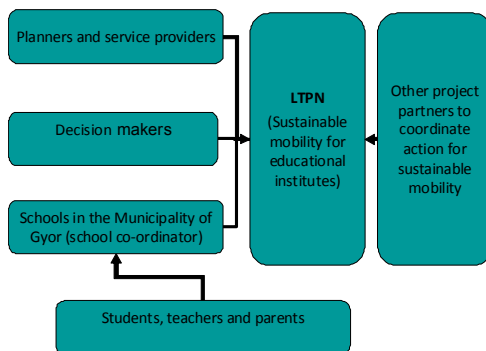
Planners and service providers

Decision makers

Schools in the Municipality of Gyor (school co-ordinator)

LTPN
(Sustainable mobility for educational institutes)

Other project partners to coordinate action for sustainable mobility

Students, teachers and parents